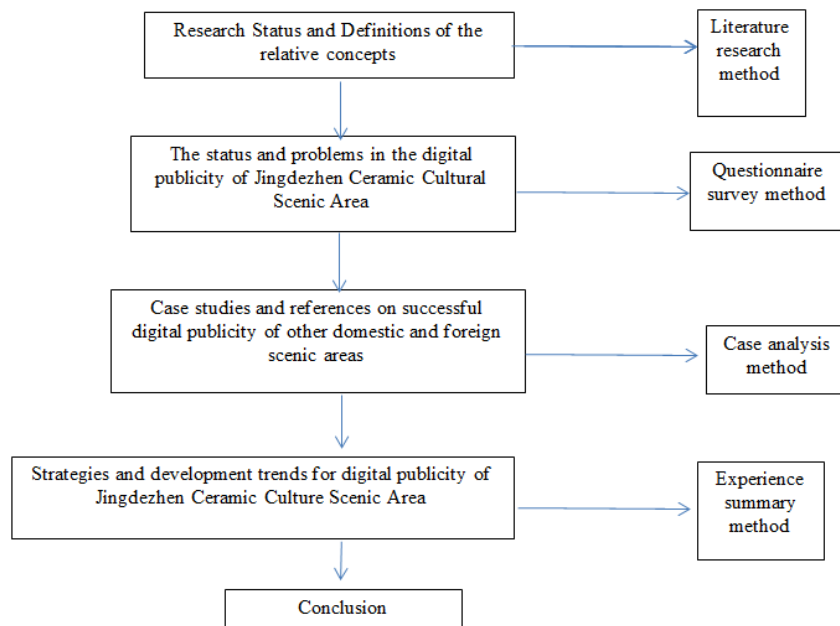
Research Status and Definitions of the relative concepts

Literature research method

The status and problems in the digital publicity of Jingdezhen Ceramic Cultural Scenic Area

Questionnaire survey method

Case studies and references on successful digital publicity of other domestic and foreign scenic areas

Case analysis method

Strategies and development trends for digital publicity of Jingdezhen Ceramic Culture Scenic Area

Experience summary method

Conclusion